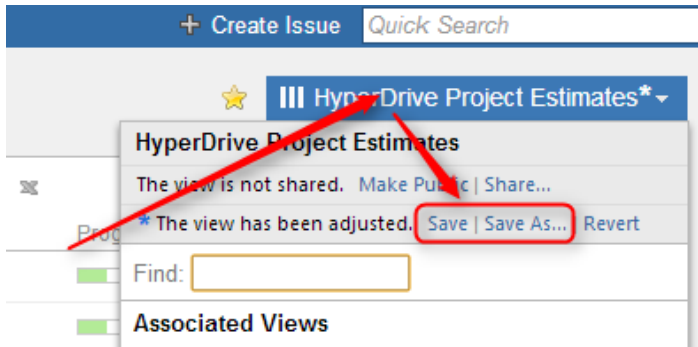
+ Create Issue Quick Search

HyperDrive Project Estimates*

HyperDrive Project Estimates

The view is not shared. Make Public | Share...

* The view has been adjusted. Save | Save As... Revert

Prog

Find:

Associated Views